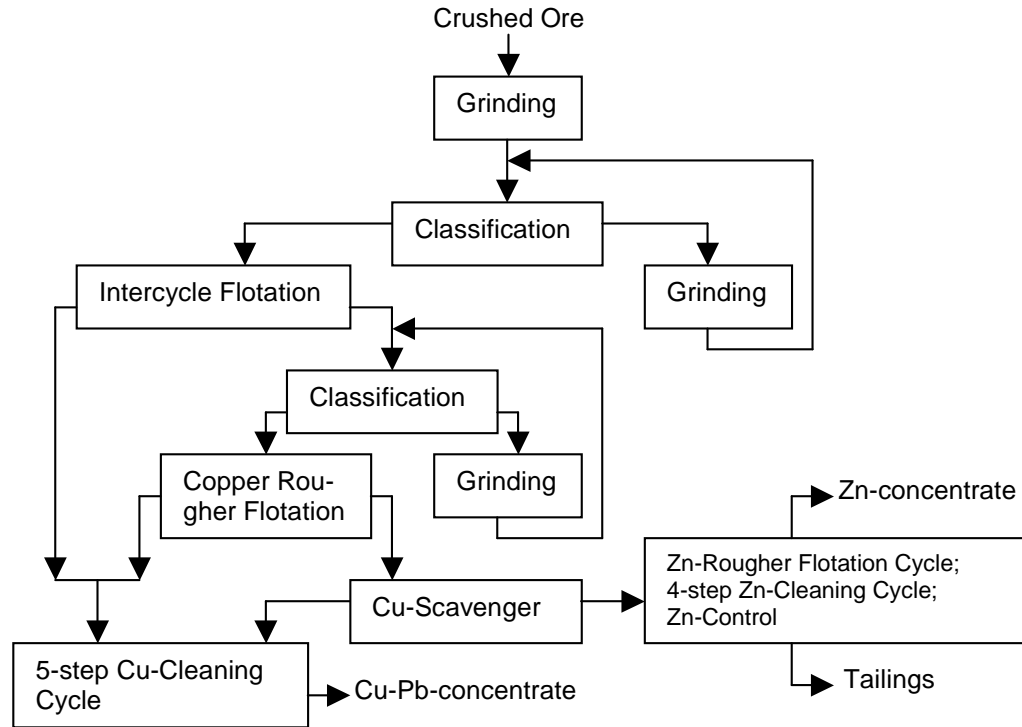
Crushed Ore

Grinding

Classification

Intercycle Flotation

Grinding

Classification

Copper Rougher Flotation

Grinding

Zn-concentrate

Cu-Scavenger

Zn-Rougher Flotation Cycle; 4-step Zn-Cleaning Cycle; Zn-Control

5-step Cu-Cleaning Cycle

Cu-Pb-concentrate

Tailings